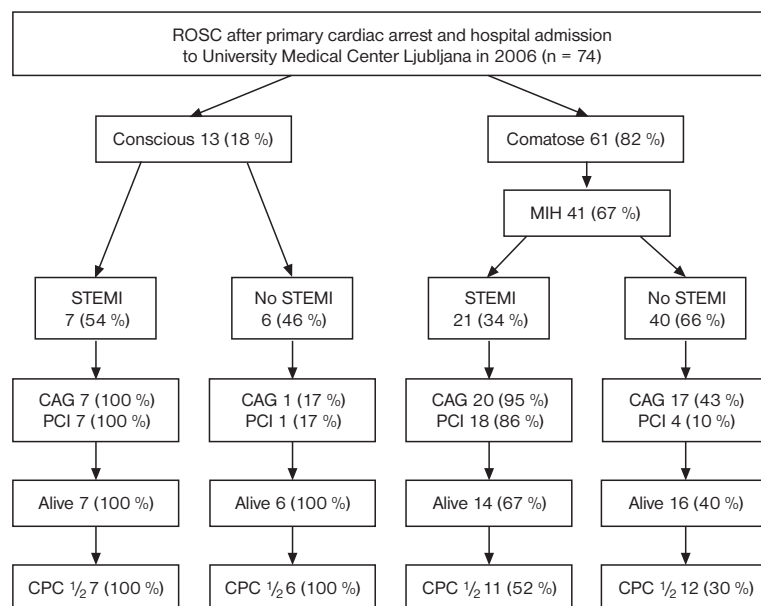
ROSC after primary cardiac arrest and hospital admission to University Medical Center Ljubljana in 2006 (n = 74)

Conscious 13 (18 %)

Comatose 61 (82 %)

MIH 41 (67 %)

STEMI 7 (54 %)

No STEMI 6 (46 %)

STEMI 21 (34 %)

No STEMI 40 (66 %)

CAG 7 (100 %) PCI 7 (100 %)

CAG 1 (17 %) PCI 1 (17 %)

CAG 20 (95 %) PCI 18 (86 %)

CAG 17 (43 %) PCI 4 (10 %)

Alive 7 (100 %)

Alive 6 (100 %)

Alive 14 (67 %)

Alive 16 (40 %)

CPC $\frac{1}{2}$ 7 (100 %)

CPC $\frac{1}{2}$ 6 (100 %)

CPC $\frac{1}{2}$ 11 (52 %)

CPC $\frac{1}{2}$ 12 (30 %)